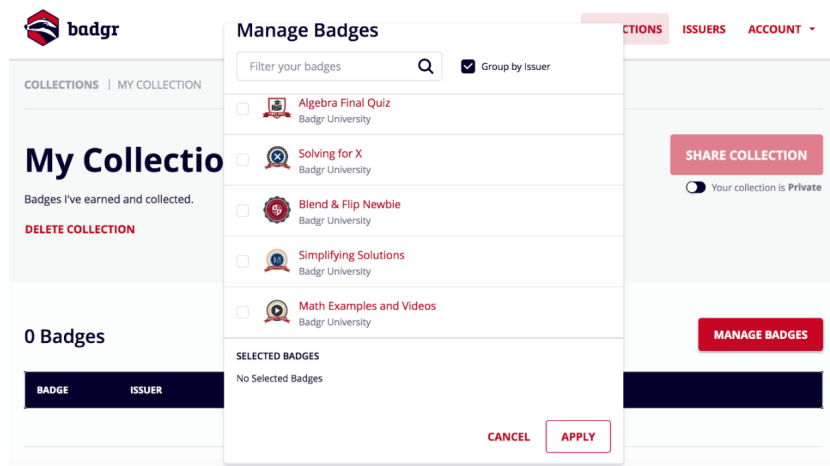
badgr

CTIONS ISSUERS ACCOUNT

COLLECTIONS | MY COLLECTION

My Collectio

Badges I've earned and collected.

DELETE COLLECTION

SHARE COLLECTION

Your collection is Private

0 Badges

MANAGE BADGES

BADGE ISSUER

Manage Badges

Filter your badges

Group by Issuer

Algebra Final Quiz
Badgr University

Solving for X
Badgr University

Blend & Flip Newbie
Badgr University

Simplifying Solutions
Badgr University

Math Examples and Videos
Badgr University

SELECTED BADGES

No Selected Badges

CANCEL APPLY